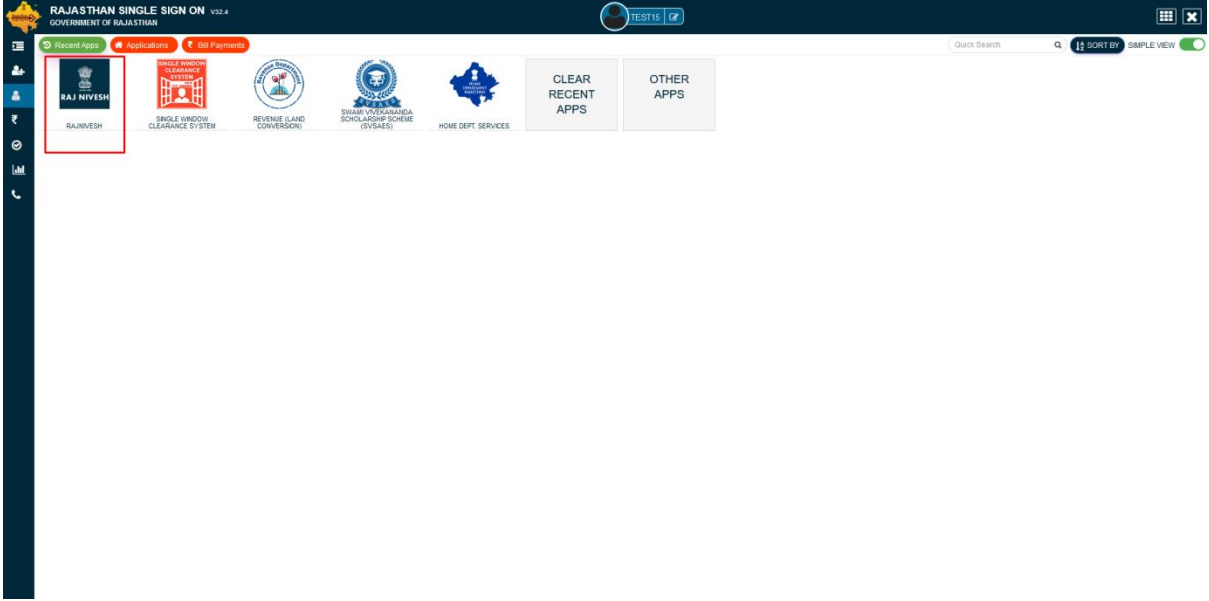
RAJASTHAN SINGLE SIGN ON V32.4
GOVERNMENT OF RAJASTHAN

TEST15

Recent Apps
Applications
₹ Bill Payments

Quick Search
SORT BY
SIMPLE VIEW

RAJ NIVESH
RAJNIVESH

SINGLE WINDOW CLEARANCE SYSTEM
SINGLE WINDOW CLEARANCE SYSTEM

Revenue Department
REVENUE (LAND CONVERSION)

SVSAES
SWAMI VIVEKANANDA SCHOLARSHIP SCHEME (SVSAES)

HOME DEPARTMENT RAJASTHAN
HOME DEPT. SERVICES

CLEAR RECENT APPS

OTHER APPS